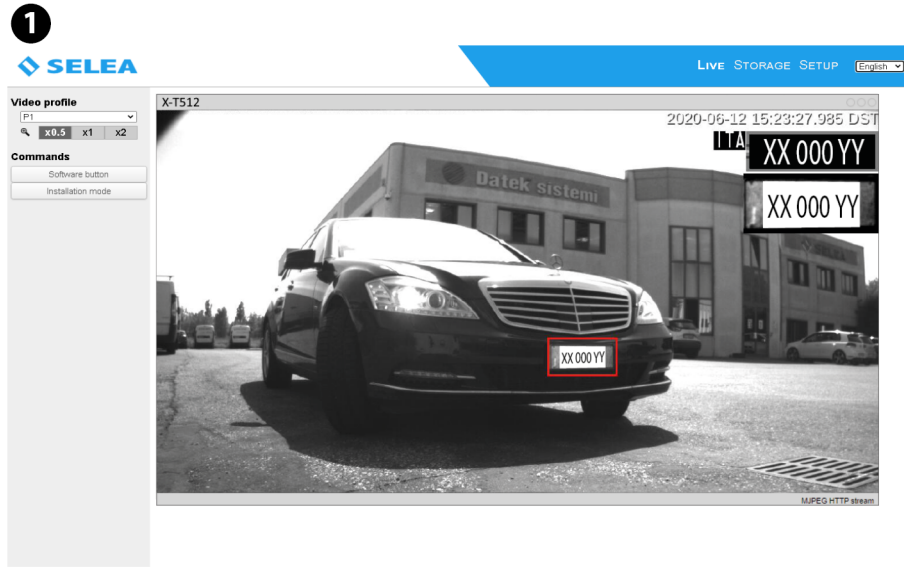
1

SELEA

LIVE STORAGE SETUP English

Video profile
P1
x0.5 x1 x2

Commands
Software button
Installation mode

X-T512

2020-06-12 15:23:27.985 DST

ITA XX 000 YY

XX 000 YY

Datek sistemi

XX 000 YY

MJPEG HTTP stream